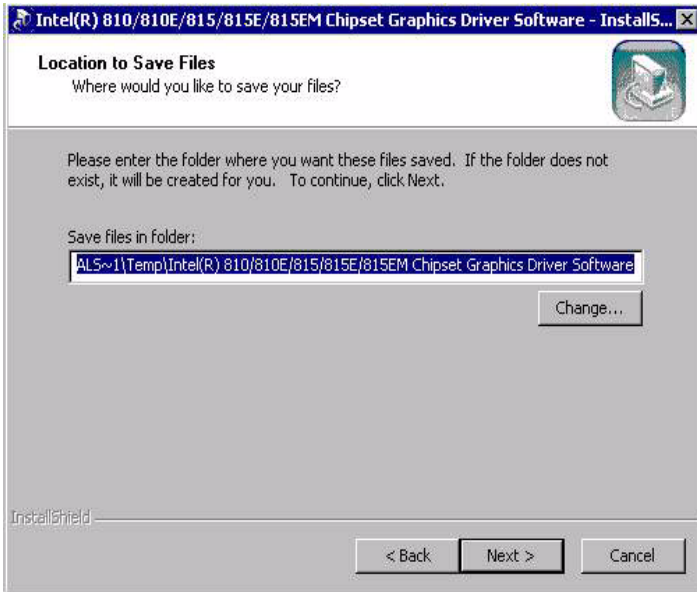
Intel(R) 810/810E/815/815E/815EM Chipset Graphics Driver Software - InstallS...

Location to Save Files

Where would you like to save your files?

Please enter the folder where you want these files saved. If the folder does not exist, it will be created for you. To continue, click Next.

Save files in folder:

ALS~1\Temp\Intel(R) 810/810E/815/815E/815EM Chipset Graphics Driver Software

Change...

InstallShield

< Back

Next >

Cancel